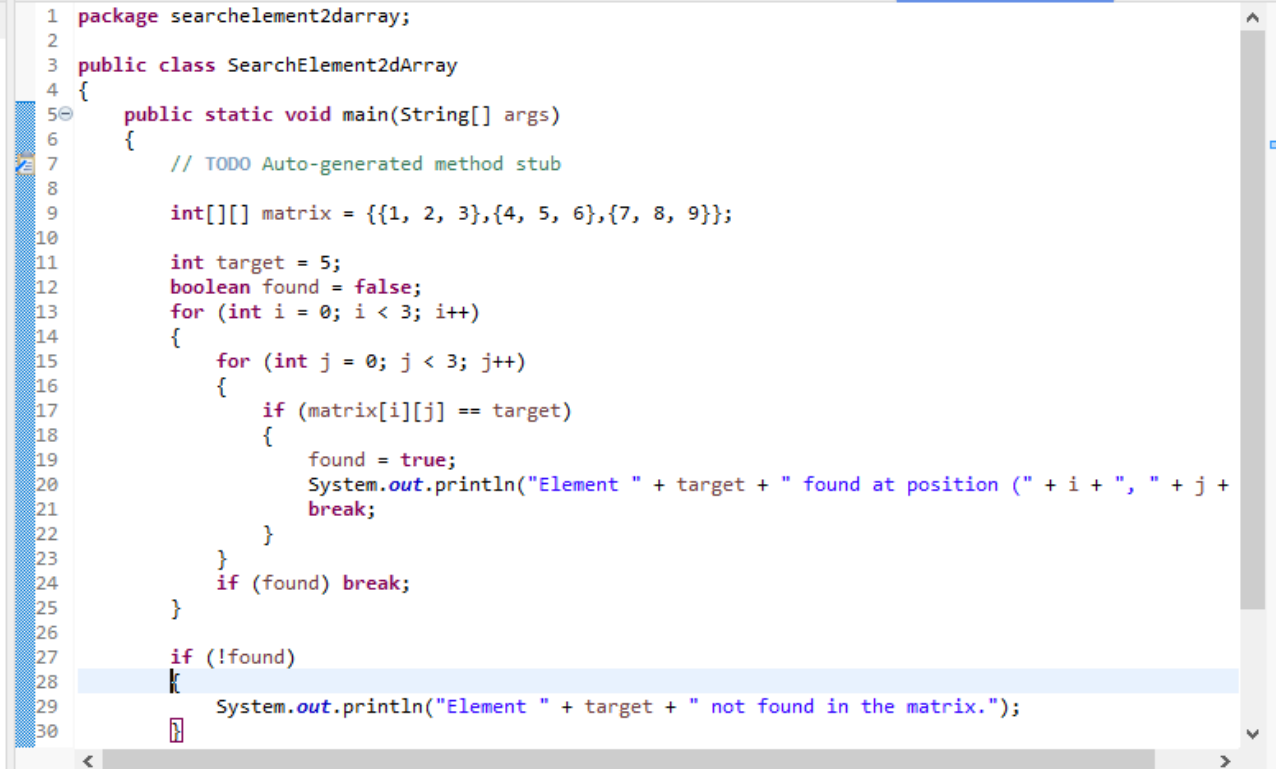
1 package searchelement2darray;
2
3 public class SearchElement2dArray
4 {
5     public static void main(String[] args)
6     {
7         // TODO Auto-generated method stub
8
9         int[][] matrix = {{1, 2, 3},{4, 5, 6},{7, 8, 9}};
10
11         int target = 5;
12         boolean found = false;
13         for (int i = 0; i < 3; i++)
14         {
15             for (int j = 0; j < 3; j++)
16             {
17                 if (matrix[i][j] == target)
18                 {
19                     found = true;
20                     System.out.println("Element " + target + " found at position (" + i + ", " + j +
21                     break;
22                 }
23             }
24             if (found) break;
25         }
26
27         if (!found)
28         {
29             System.out.println("Element " + target + " not found in the matrix.");
30         }